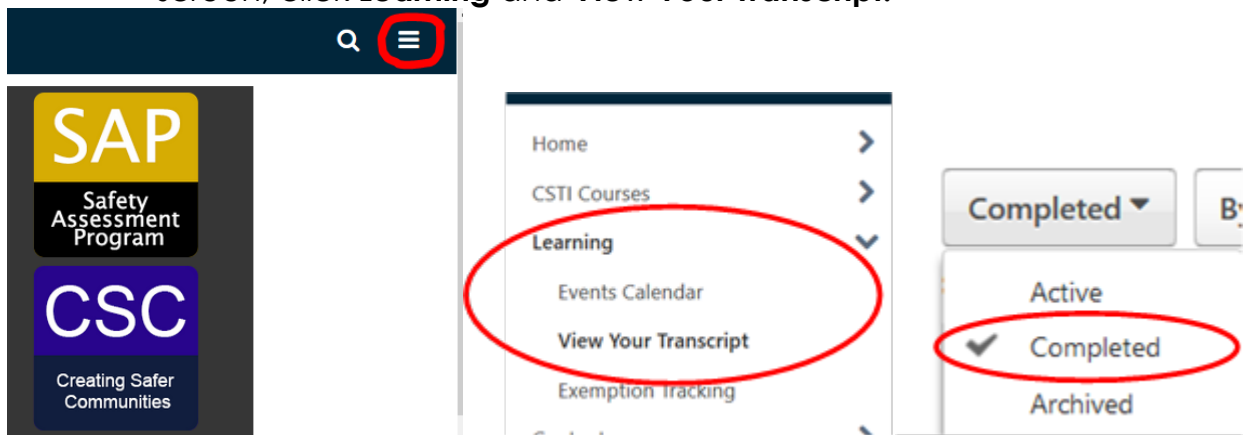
screen, click Learning and View Your Transcript.

SAP
Safety Assessment Program

CSC
Creating Safer Communities

Home
CSTI Courses
Learning
Events Calendar
View Your Transcript
Exemption Tracking
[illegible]

Completed
B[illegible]
Active
Completed
Archived